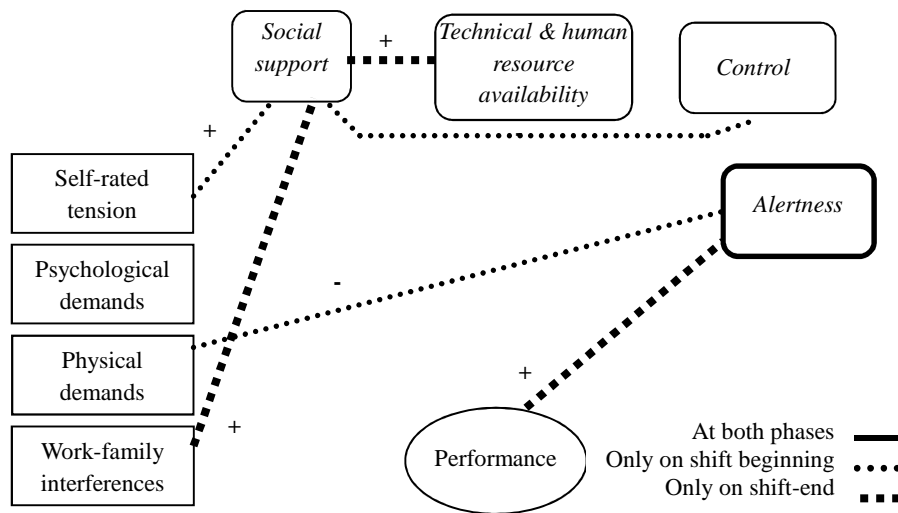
Social support

+

Technical & human resource availability

Control

+

Self-rated tension

Alertness

Psychological demands

-

Physical demands

+

+

Work-family interferences

Performance

At both phases
Only on shift beginning
Only on shift-end